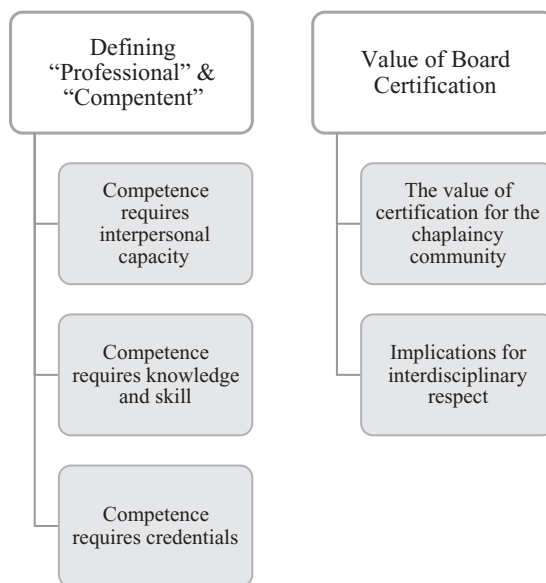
Defining "Professional" & "Compentent"

Competence requires interpersonal capacity

Competence requires knowledge and skill

Competence requires credentials

Value of Board Certification

The value of certification for the chaplaincy community

Implications for interdisciplinary respect